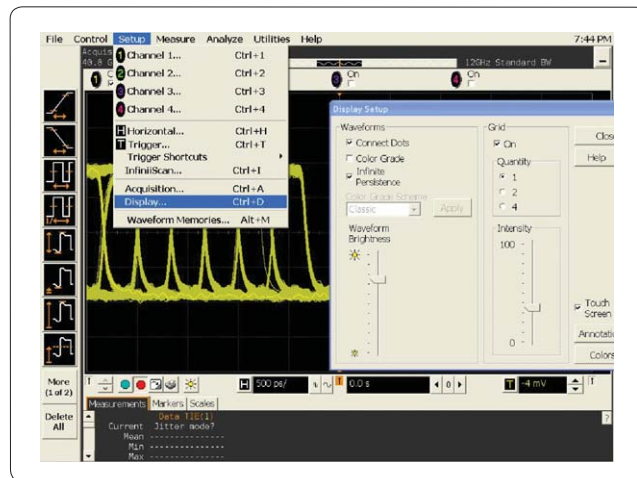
File Control Setup Measure Analyze Utilities Help 7:44 PM

Acquis
40.0 G

12GHz Standard BW

On
On

1 Channel 1... Ctrl+1
2 Channel 2... Ctrl+2
3 Channel 3... Ctrl+3
4 Channel 4... Ctrl+4
H Horizontal... Ctrl+H
T Trigger... Ctrl+T
Trigger Shortcuts
InfiniiScan... Ctrl+I
Acquisition... Ctrl+A
Display... Ctrl+D
Waveform Memories... Alt+M

Display Setup
Waveforms
Connect Dots
Color Grade
Infinite Persistence
Color Grade Scheme
Classic
Apply
Waveform Brightness
Grid
On
Quantity
1
2
4
Intensity
100
0
Close
Help
Touch Screen
Annotatio
Colors

More (1 of 2)
Delete All

500 ps/
0.0 s
-4 mV

Measurements Markers Scales
Data TIE(1)
Current Jitter mode?
Mean ---------------
Min ---------------
Max ---------------